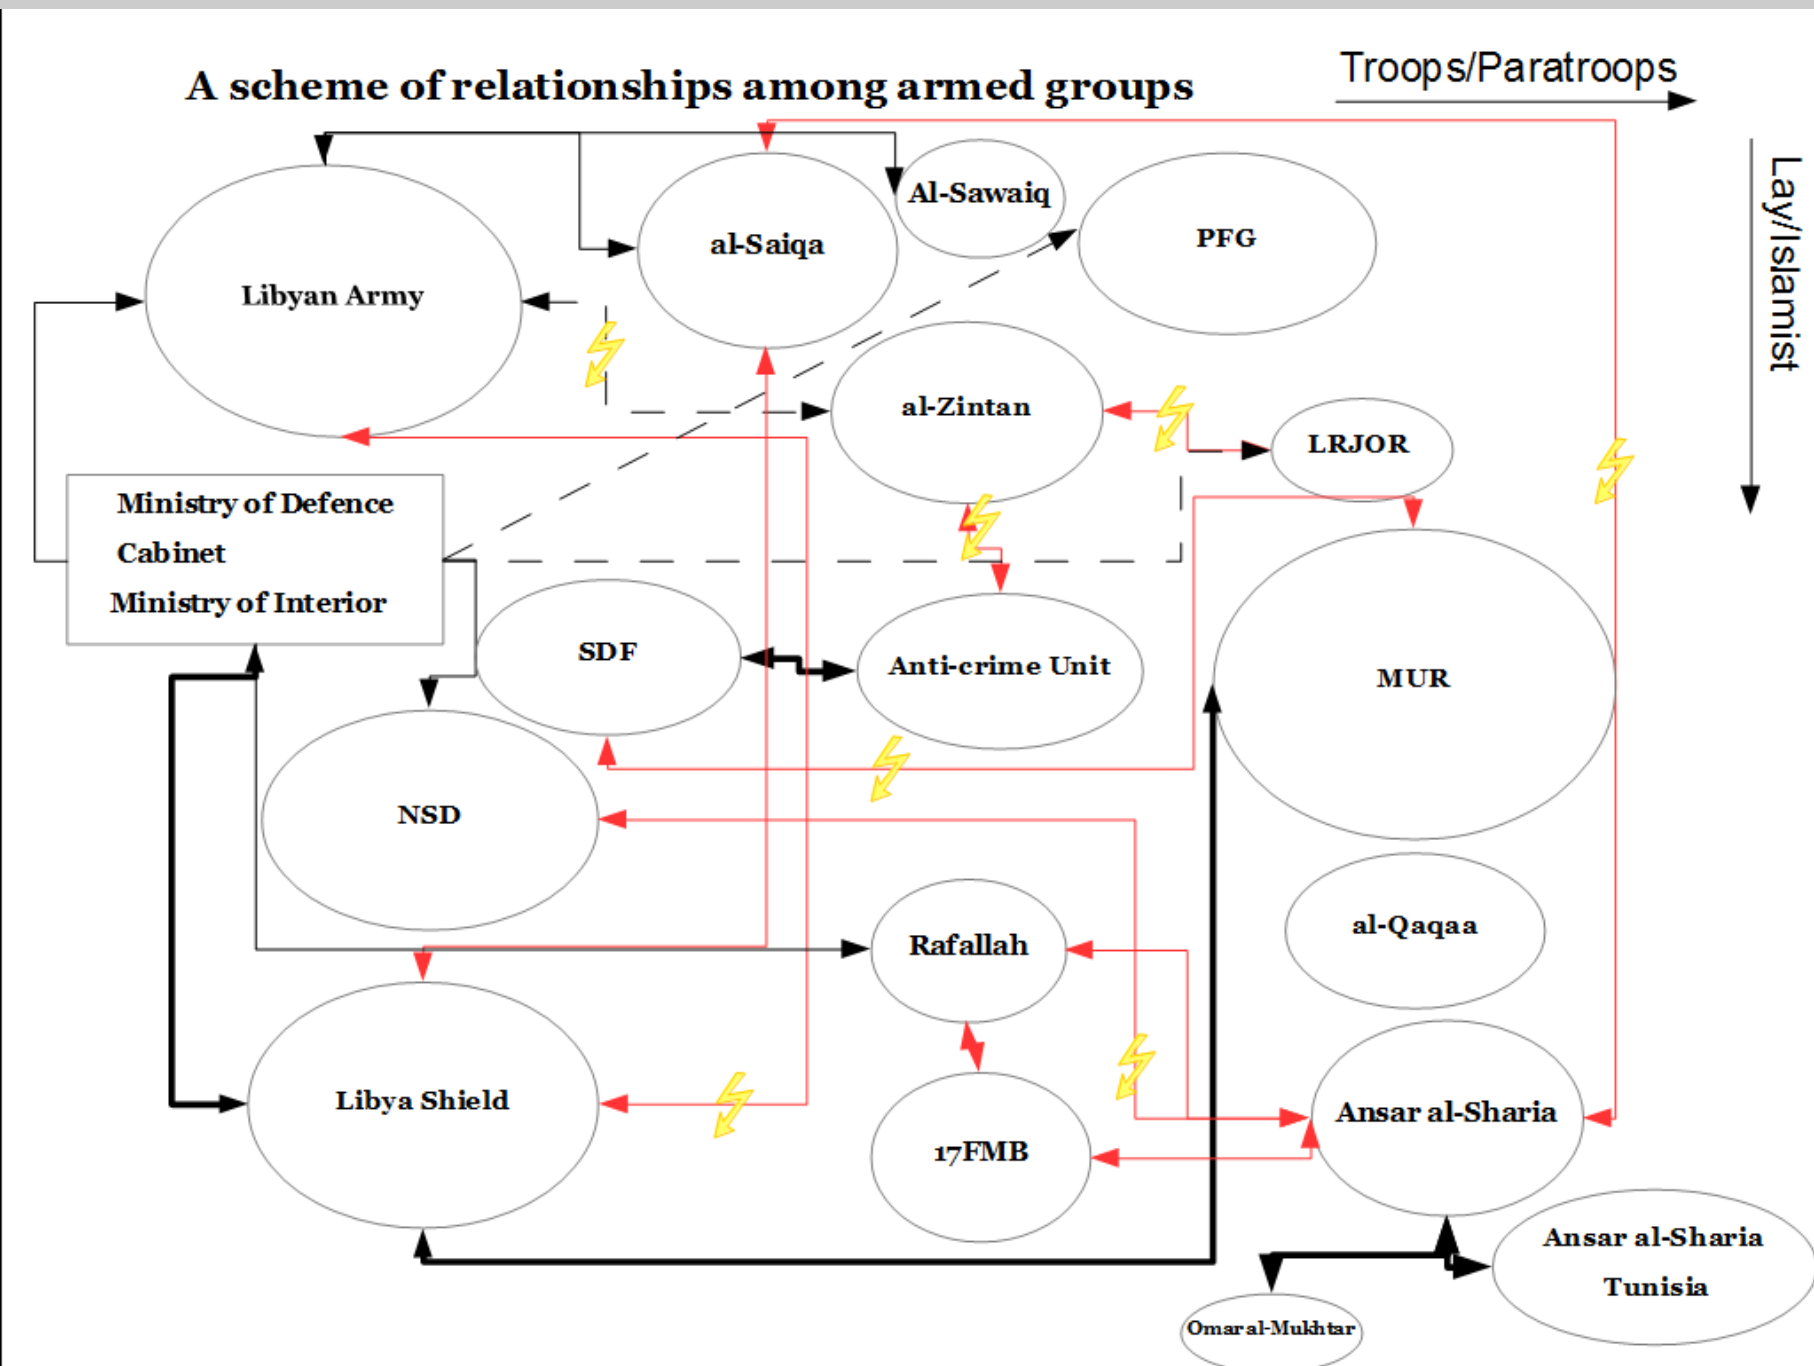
A scheme of relationships among armed groups

Troops/Paratroops

Lay/Islamist

Libyan Army

al-Saiqa

Al-Sawaiq

PFG

al-Zintan

LRJOR

Ministry of Defence
Cabinet
Ministry of Interior

SDF

Anti-crime Unit

MUR

NSD

al-Qaqaa

Rafallah

Libya Shield

17FMB

Ansar al-Sharia

Ansar al-Sharia Tunisia

Omar al-Mukhtar